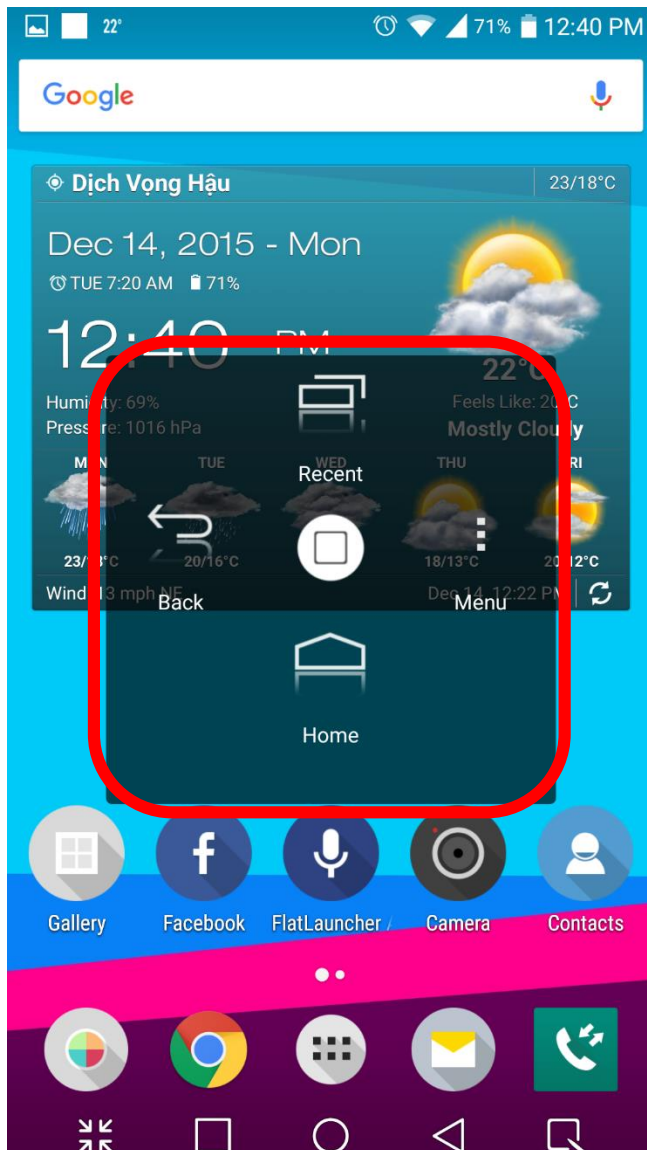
22° 71% 12:40 PM

Google

Dịch Vọng Hậu 23/18°C

Dec 14, 2015 - Mon

TUE 7:20 AM 71%

12:40 PM

22°C

Humidity: 69%
Pressure: 1016 hPa

Feels Like: 20°C
Mostly Cloudy

MON TUE WED THU FRI

23/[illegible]°C 20/16°C 18/13°C 20/12°C

Wind: 3 mph NE Dec 14, 12:22 PM

Recent

Back

Menu

Home

Gallery Facebook FlatLauncher Camera Contacts